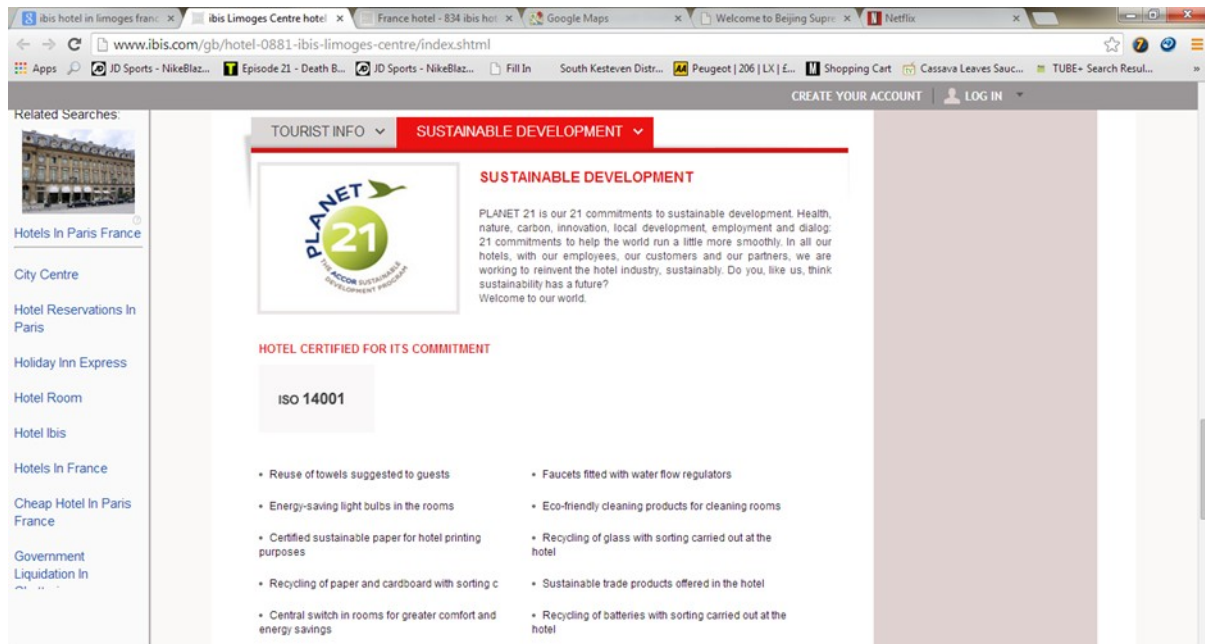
ibis hotel in limoges franc × | ibis Limoges Centre hotel × | France hotel - 834 ibis hot × | Google Maps × | Welcome to Beijing Supre × | Netflix ×

www.ibis.com/gb/hotel-0881-ibis-limoges-centre/index.shtml

Apps | JD Sports - NikeBlaz... | Episode 21 - Death B... | JD Sports - NikeBlaz... | Fill In | South Kesteven Distr... | Peugeot | 206 | LX | £... | Shopping Cart | Cassava Leaves Sauc... | TUBE+ Search Resul...

CREATE YOUR ACCOUNT | LOG IN

Related Searches:

Hotels In Paris France

City Centre

Hotel Reservations In Paris

Holiday Inn Express

Hotel Room

Hotel Ibis

Hotels In France

Cheap Hotel In Paris France

Government Liquidation In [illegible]

TOURIST INFO | SUSTAINABLE DEVELOPMENT

PLANET 21 THE ACCOR SUSTAINABLE DEVELOPMENT PROGRAM

SUSTAINABLE DEVELOPMENT

PLANET 21 is our 21 commitments to sustainable development. Health, nature, carbon, innovation, local development, employment and dialog: 21 commitments to help the world run a little more smoothly. In all our hotels, with our employees, our customers and our partners, we are working to reinvent the hotel industry, sustainably. Do you, like us, think sustainability has a future?
Welcome to our world.

HOTEL CERTIFIED FOR ITS COMMITMENT

ISO 14001

• Reuse of towels suggested to guests

• Energy-saving light bulbs in the rooms

• Certified sustainable paper for hotel printing purposes

• Recycling of paper and cardboard with sorting c

• Central switch in rooms for greater comfort and energy savings

• Faucets fitted with water flow regulators

• Eco-friendly cleaning products for cleaning rooms

• Recycling of glass with sorting carried out at the hotel

• Sustainable trade products offered in the hotel

• Recycling of batteries with sorting carried out at the hotel